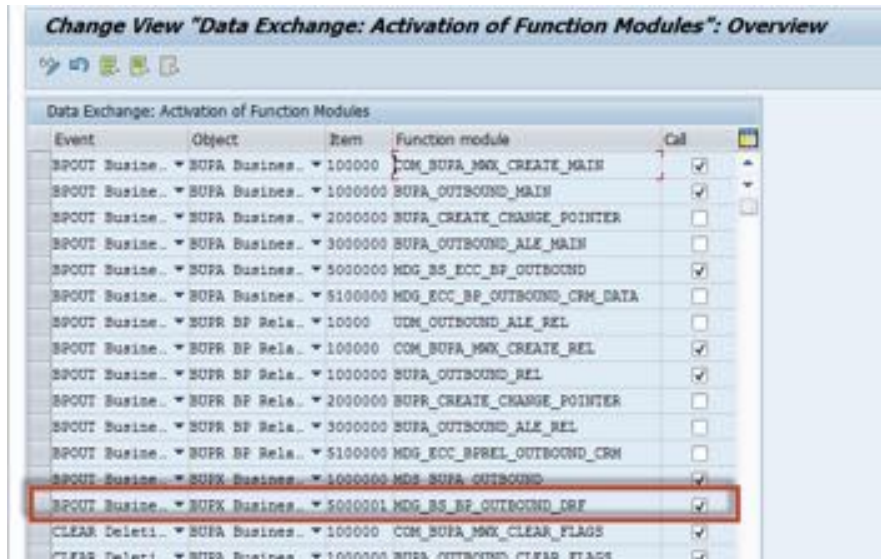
Change View "Data Exchange: Activation of Function Modules": Overview

Data Exchange: Activation of Function Modules

| Event | Object | Item | Function module | Call |
|---|---|---|---|---|
| BPOUT Busine... | BUPA Busines... | 100000 | COM_BUPA_MWX_CREATE_MAIN | ☑ |
| BPOUT Busine... | BUPA Busines... | 1000000 | BUPA_OUTBOUND_MAIN | ☑ |
| BPOUT Busine... | BUPA Busines... | 2000000 | BUPA_CREATE_CHANGE_POINTER | ☐ |
| BPOUT Busine... | BUPA Busines... | 3000000 | BUPA_OUTBOUND_ALE_MAIN | ☐ |
| BPOUT Busine... | BUPA Busines... | 5000000 | MDG_BS_ECC_BP_OUTBOUND | ☑ |
| BPOUT Busine... | BUPA Busines... | 5100000 | MDG_ECC_BP_OUTBOUND_CRM_DATA | ☐ |
| BPOUT Busine... | BUPR BP Rela... | 10000 | UDM_OUTBOUND_ALE_REL | ☐ |
| BPOUT Busine... | BUPR BP Rela... | 100000 | COM_BUPA_MWX_CREATE_REL | ☑ |
| BPOUT Busine... | BUPR BP Rela... | 1000000 | BUPA_OUTBOUND_REL | ☑ |
| BPOUT Busine... | BUPR BP Rela... | 2000000 | BUPR_CREATE_CHANGE_POINTER | ☐ |
| BPOUT Busine... | BUPR BP Rela... | 3000000 | BUPA_OUTBOUND_ALE_REL | ☐ |
| BPOUT Busine... | BUPR BP Rela... | 5100000 | MDG_ECC_BPREL_OUTBOUND_CRM | ☐ |
| BPOUT Busine... | BUPX Busines... | 1000000 | MDS_BUPA_OUTBOUND | ☑ |
| BPOUT Busine... | BUPX Busines... | 5000001 | MDG_BS_BP_OUTBOUND_DRF | ☑ |
| CLEAR Deleti... | BUPA Busines... | 100000 | COM_BUPA_MWX_CLEAR_FLAGS | ☑ |
| CLEAR Deleti... | BUPA Busines... | 1000000 | BUPA_OUTBOUND_CLEAR_FLAGS | ☑ |